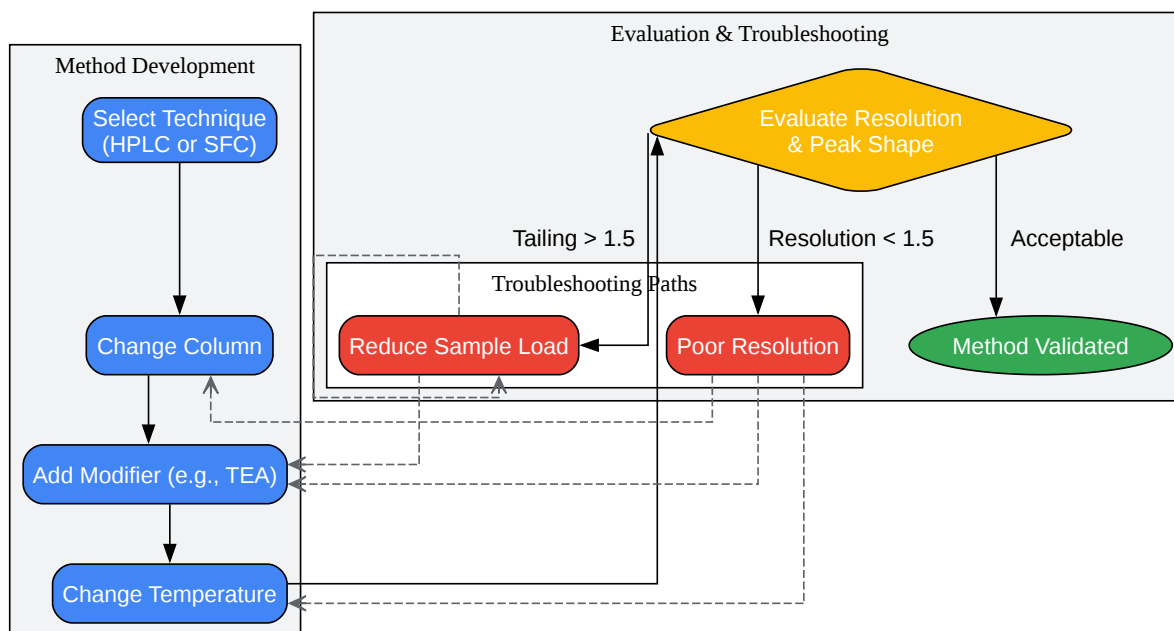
Method Development

Select Technique (HPLC or SFC)

Change Column

Add Modifier (e.g., TEA)

Change Temperature

Evaluation & Troubleshooting

Evaluate Resolution & Peak Shape

Tailing > 1.5

Resolution < 1.5

Acceptable

Troubleshooting Paths

Reduce Sample Load

Poor Resolution

Method Validated